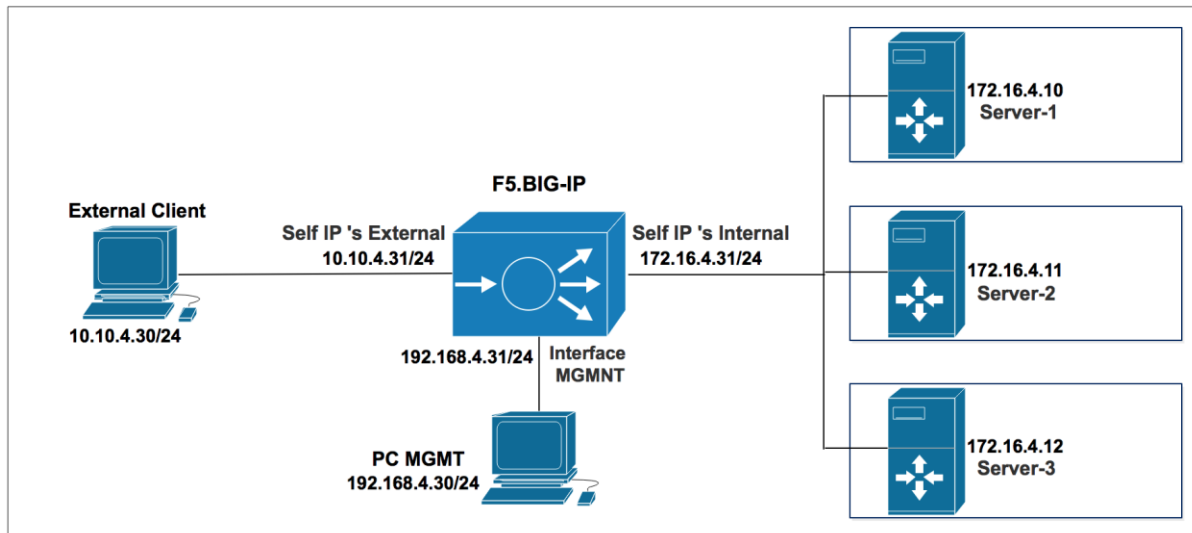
F5.BIG-IP

External Client

10.10.4.30/24

Self IP 's External
10.10.4.31/24

Self IP 's Internal
172.16.4.31/24

192.168.4.31/24

Interface
MGMNT

PC MGMT
192.168.4.30/24

172.16.4.10
Server-1

172.16.4.11
Server-2

172.16.4.12
Server-3